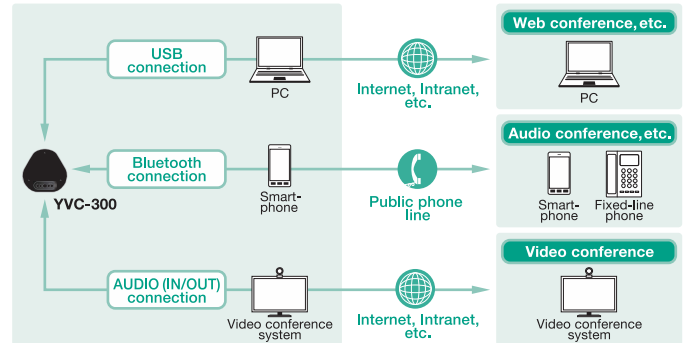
USB connection

PC

Internet, Intranet, etc.

Web conference, etc.

PC

Bluetooth connection

Smart-phone

Public phone line

Audio conference, etc.

Smart-phone

Fixed-line phone

YVC-300

AUDIO (IN/OUT) connection

Video conference system

Internet, Intranet, etc.

Video conference

Video conference system